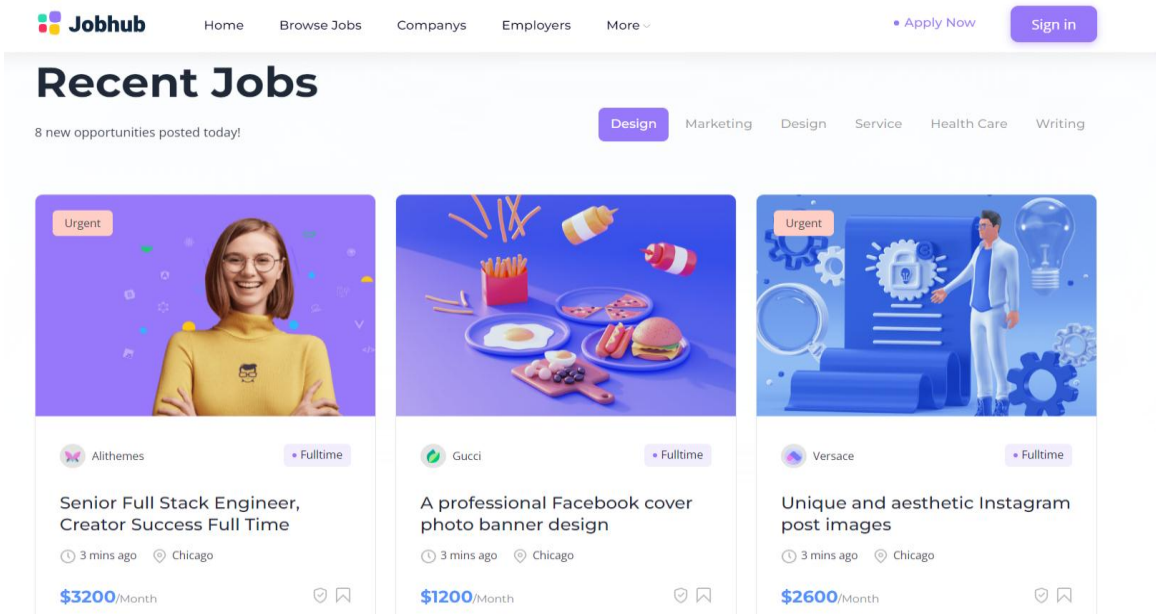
Jobhub

Home Browse Jobs Companys Employers More

• Apply Now Sign in

Recent Jobs

8 new opportunities posted today!

Design Marketing Design Service Health Care Writing

Urgent

Alithemes • Fulltime

Senior Full Stack Engineer, Creator Success Full Time

3 mins ago Chicago

$3200/Month

Gucci • Fulltime

A professional Facebook cover photo banner design

3 mins ago Chicago

$1200/Month

Urgent

Versace • Fulltime

Unique and aesthetic Instagram post images

3 mins ago Chicago

$2600/Month